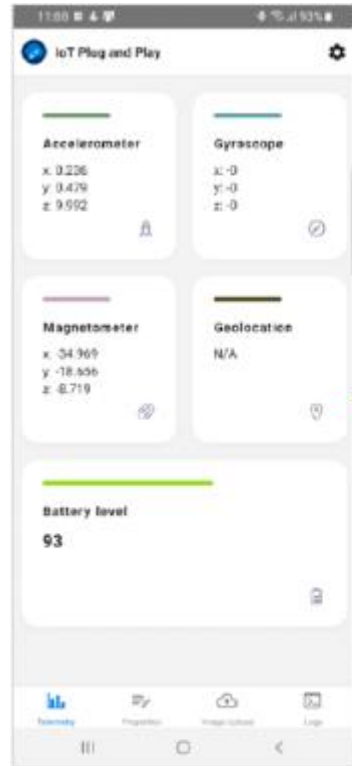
11:00 93%

IoT Plug and Play

Accelerometer
x: 0.236
y: 0.479
z: 9.592

Gyroscope
x: -0
y: -0
z: -0

Magnetometer
x: -34.969
y: -18.656
z: -8.719

Geolocation
N/A

Battery level
93

Telemetry
Properties
Image Upload
Logs